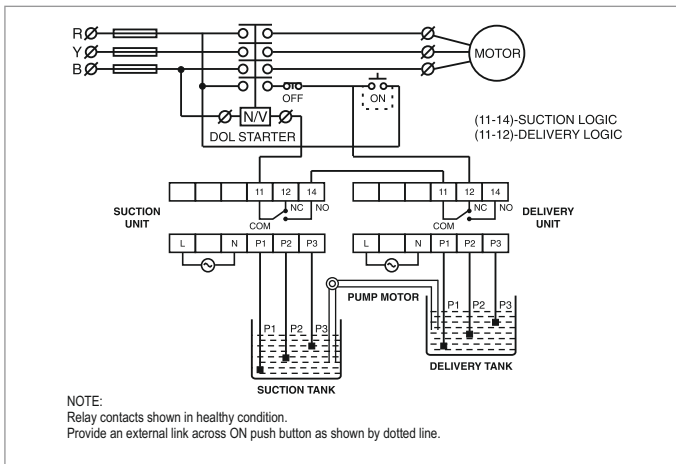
R
Y
B
MOTOR
OFF
ON
N/V
DOL STARTER
(11-14)-SUCTION LOGIC
(11-12)-DELIVERY LOGIC

11 12 14
NC NO
COM
SUCTION UNIT
L N P1 P2 P3

11 12 14
NC NO
COM
DELIVERY UNIT
L N P1 P2 P3

PUMP MOTOR
P1 P2 P3
SUCTION TANK
P1 P2 P3
DELIVERY TANK

NOTE:
Relay contacts shown in healthy condition.
Provide an external link across ON push button as shown by dotted line.